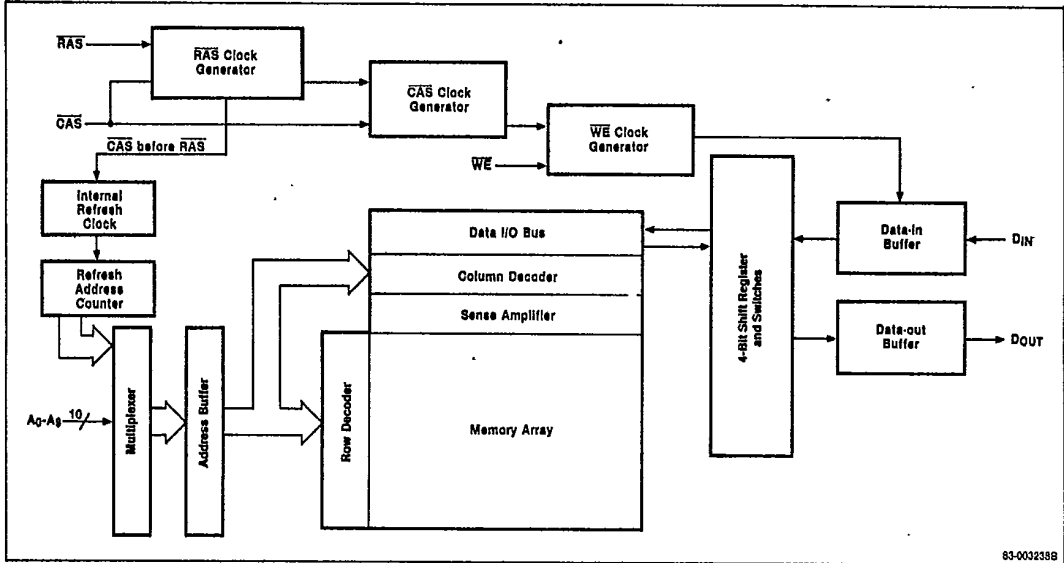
$\overline{RAS}$

$\overline{RAS}$ Clock Generator

$\overline{CAS}$

$\overline{CAS}$ Clock Generator

$\overline{CAS}$ before $\overline{RAS}$

$\overline{WE}$

$\overline{WE}$ Clock Generator

Internal Refresh Clock

Refresh Address Counter

Data I/O Bus

Column Decoder

Sense Amplifier

4-Bit Shift Register and Switches

Data-in Buffer

$D_{IN}$

Data-out Buffer

$D_{OUT}$

$A_0$-$A_9$ $\frac{10}{}$

Multiplexer

Address Buffer

Row Decoder

Memory Array

83-003238